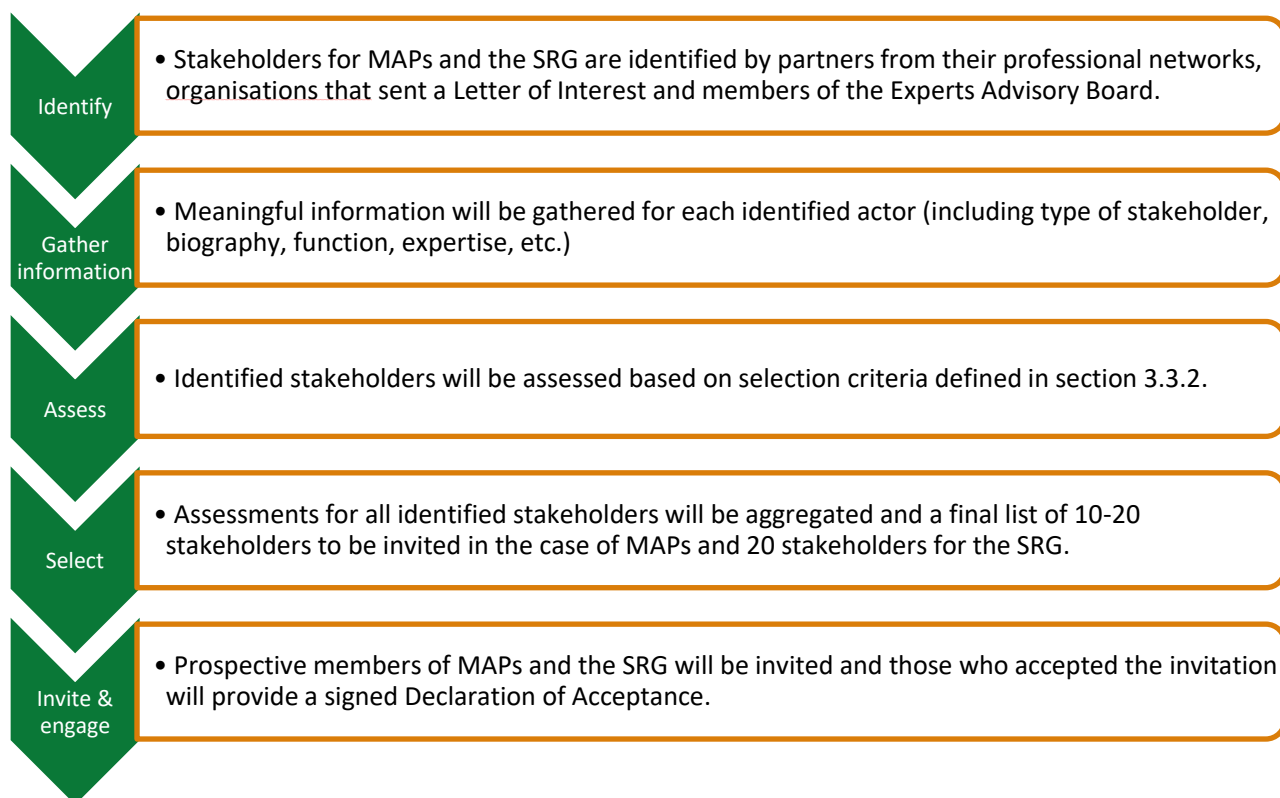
Identify

• Stakeholders for MAPs and the SRG are identified by partners from their professional networks, organisations that sent a Letter of Interest and members of the Experts Advisory Board.

Gather information

• Meaningful information will be gathered for each identified actor (including type of stakeholder, biography, function, expertise, etc.)

Assess

• Identified stakeholders will be assessed based on selection criteria defined in section 3.3.2.

Select

• Assessments for all identified stakeholders will be aggregated and a final list of 10-20 stakeholders to be invited in the case of MAPs and 20 stakeholders for the SRG.

Invite & engage

• Prospective members of MAPs and the SRG will be invited and those who accepted the invitation will provide a signed Declaration of Acceptance.